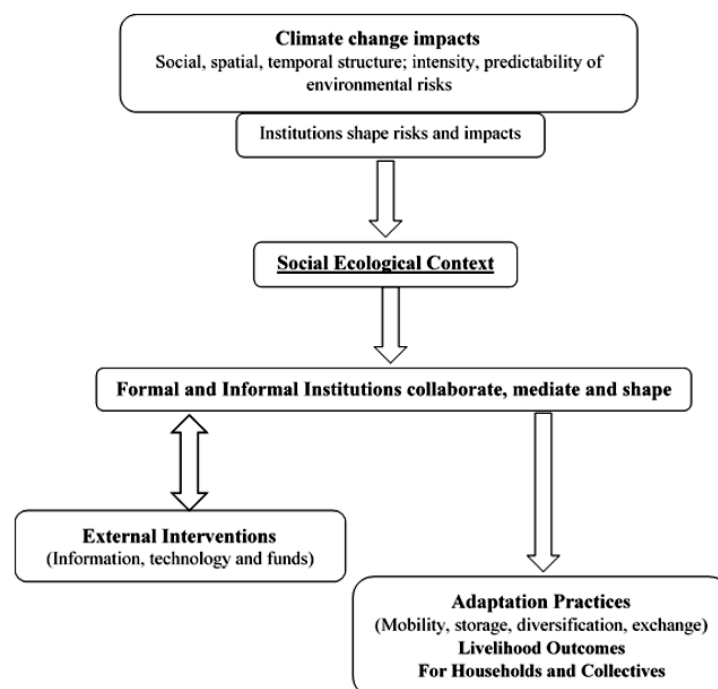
Climate change impacts
Social, spatial, temporal structure; intensity, predictability of environmental risks

Institutions shape risks and impacts

Social Ecological Context

Formal and Informal Institutions collaborate, mediate and shape

External Interventions
(Information, technology and funds)

Adaptation Practices
(Mobility, storage, diversification, exchange)
Livelihood Outcomes
For Households and Collectives